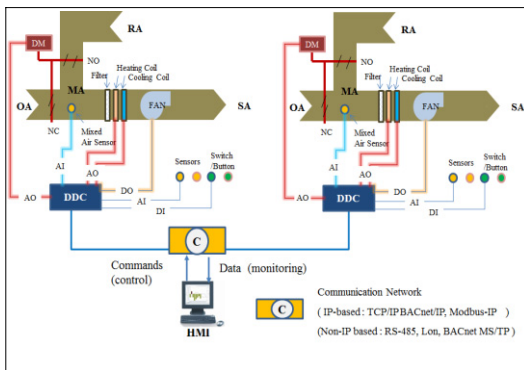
RA
DM
NO
Filter
Heating Coil
Cooling Coil
OA
MA
FAN
SA
NC
Mixed Air Sensor
AI
AO
DO
Sensors
Switch /Button
AO
DDC
AI
DI

RA
DM
NO
Filter
Heating Coil
Cooling Coil
OA
MA
FAN
SA
NC
Mixed Air Sensor
AI
AO
DO
Sensors
Switch /Button
AO
DDC
AI
DI

C
Commands (control)
Data (monitoring)
HMI
C
Communication Network
( IP-based : TCP/IPBACnet/IP, Modbus-IP )
(Non-IP based : RS-485, Lon, BACnet MS/TP )